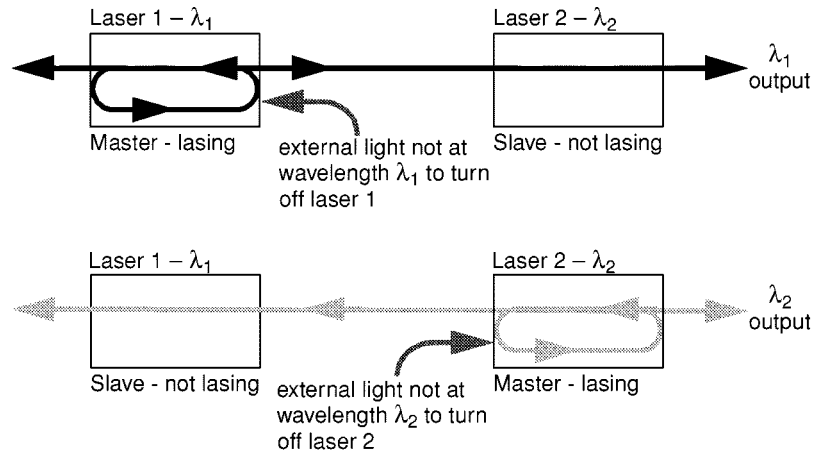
Laser 1 – $\lambda_1$

Laser 2 – $\lambda_2$

$\lambda_1$ output

Master - lasing

external light not at wavelength $\lambda_1$ to turn off laser 1

Slave - not lasing

Laser 1 – $\lambda_1$

Laser 2 – $\lambda_2$

$\lambda_2$ output

Slave - not lasing

external light not at wavelength $\lambda_2$ to turn off laser 2

Master - lasing